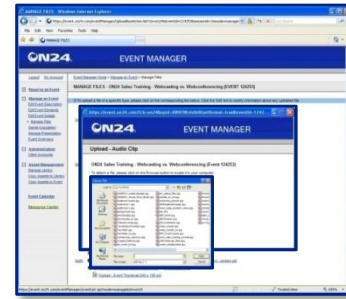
MANAGE FILES - Windows Internet Explorer
File Edit View Favorites Tools Help
MANAGE FILES
ON24 EVENT MANAGER
Logout My Account
Event Manager Home > Manage an Event > Manage Files
MANAGE FILES - ON24 Sales Training - Webcasting vs. Webconferencing [EVENT 124253]
Request an Event
Manage an Event
Administration
Event Management
Event Calendar
Resource Center
ON24 EVENT MANAGER
Upload - Audio Clip
ON24 Sales Training - Webcasting vs. Webconferencing [Event 124253]
Upload
Trusted sites